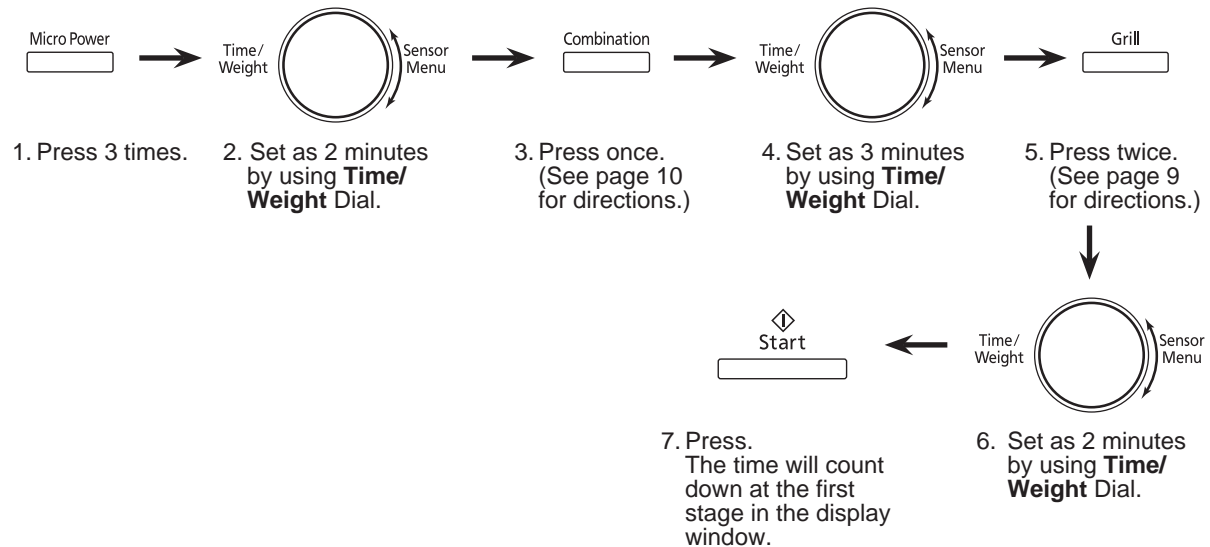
Micro Power

Time/ Weight

Sensor Menu

Combination

Time/ Weight

Sensor Menu

Grill

1. Press 3 times.

2. Set as 2 minutes by using **Time/ Weight** Dial.

3. Press once. (See page 10 for directions.)

4. Set as 3 minutes by using **Time/ Weight** Dial.

5. Press twice. (See page 9 for directions.)

Start

Time/ Weight

Sensor Menu

7. Press. The time will count down at the first stage in the display window.

6. Set as 2 minutes by using **Time/ Weight** Dial.